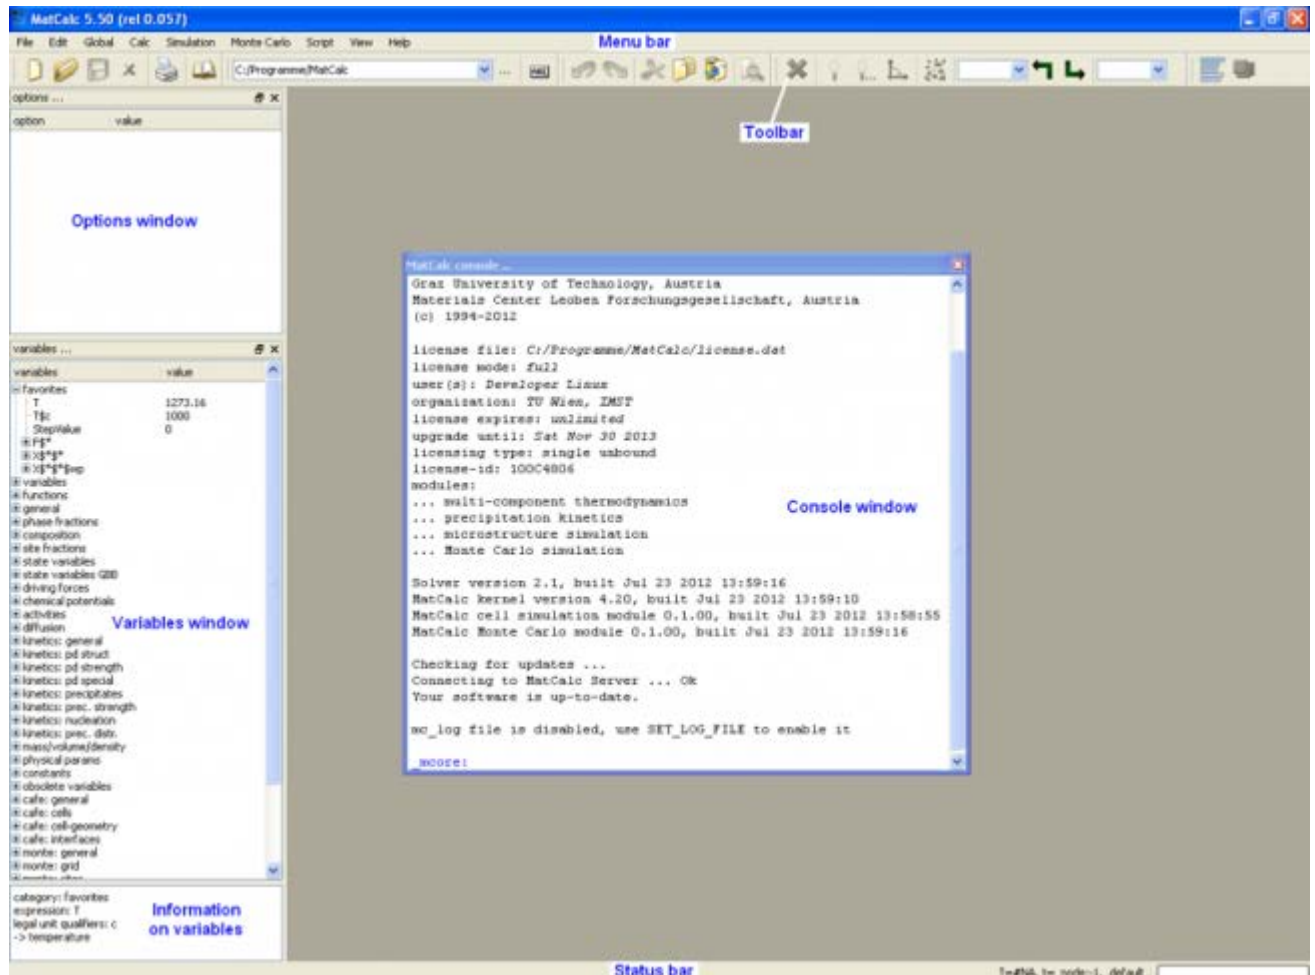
MatCalc 5.50 (rel 0.057)

File Edit Global Calc Simulation Monte Carlo Script View Help

Menu bar

C:/Programme/MatCalc

Toolbar

options ...

option value

Options window

variables ...

variables value

favorites
T 1273.16
T$c 1000
StepValue 0
F$*
X$*$*
X$*$*$wp
variables
functions
general
phase fractions
composition
site fractions
state variables
state variables GBB
driving forces
chemical potentials
activities
diffusion
kinetics: general
kinetics: pd struct
kinetics: pd strength
kinetics: pd special
kinetics: precipitates
kinetics: prec. strength
kinetics: nucleation
kinetics: prec. distr.
mass/volume/density
physical params
constants
obsolete variables
cafe: general
cafe: cells
cafe: cell-geometry
cafe: interfaces
monte: general
monte: grid

Variables window

category: favorites
expression: T
legal unit qualifiers: c
-> temperature

Information on variables

MatCalc console ...

Graz University of Technology, Austria
Materials Center Leoben Forschungsgesellschaft, Austria
(c) 1994-2012

license file: C:/Programme/MatCalc/license.dat
license mode: full
user(s): Developer Linux
organization: TU Wien, IMST
license expires: unlimited
upgrade until: Sat Nov 30 2013
licensing type: single unbound
license-id: 100C4806
modules:
... multi-component thermodynamics
... precipitation kinetics
... microstructure simulation
... Monte Carlo simulation

Solver version 2.1, built Jul 23 2012 13:59:16
MatCalc kernel version 4.20, built Jul 23 2012 13:59:10
MatCalc cell simulation module 0.1.00, built Jul 23 2012 13:58:55
MatCalc Monte Carlo module 0.1.00, built Jul 23 2012 13:59:16

Checking for updates ...
Connecting to MatCalc Server ... Ok
Your software is up-to-date.

mc_log file is disabled, use SET_LOG_FILE to enable it

_mcore:

Console window

Status bar

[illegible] default